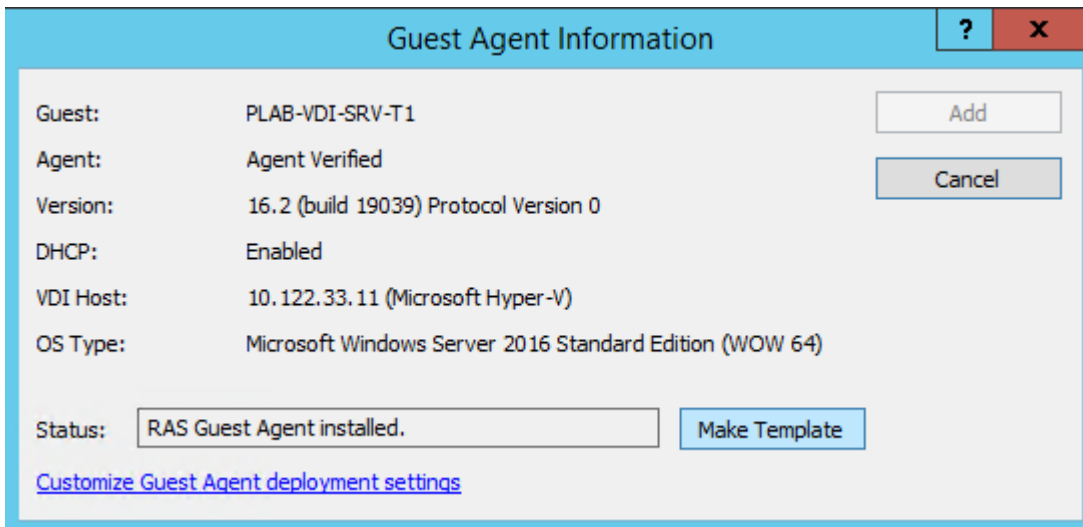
Guest Agent Information

?

x

Guest: PLAB-VDI-SRV-T1

Agent: Agent Verified

Version: 16.2 (build 19039) Protocol Version 0

DHCP: Enabled

VDI Host: 10.122.33.11 (Microsoft Hyper-V)

OS Type: Microsoft Windows Server 2016 Standard Edition (WOW 64)

Add

Cancel

Status: RAS Guest Agent installed.

Make Template

Customize Guest Agent deployment settings